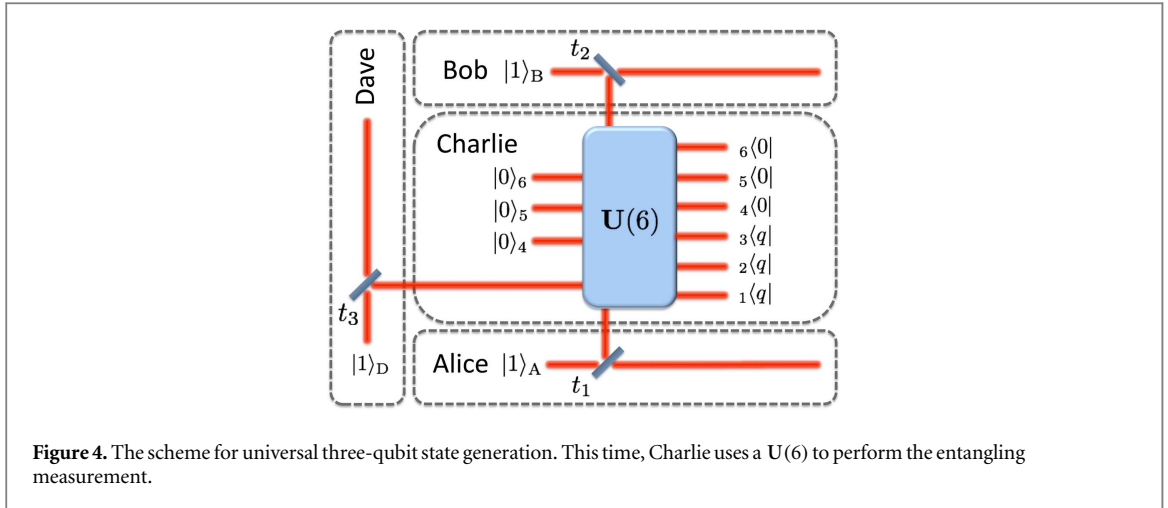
Dave

Bob $|1\rangle_{\mathrm{B}}$

$t_2$

Charlie

$|0\rangle_6$

$|0\rangle_5$

$|0\rangle_4$

$\mathbf{U}(6)$

${}_6\langle 0|$

${}_5\langle 0|$

${}_4\langle 0|$

${}_3\langle q|$

${}_2\langle q|$

${}_1\langle q|$

$t_3$

$|1\rangle_{\mathrm{D}}$

Alice $|1\rangle_{\mathrm{A}}$

$t_1$

**Figure 4.** The scheme for universal three-qubit state generation. This time, Charlie uses a $\mathbf{U}(6)$ to perform the entangling measurement.